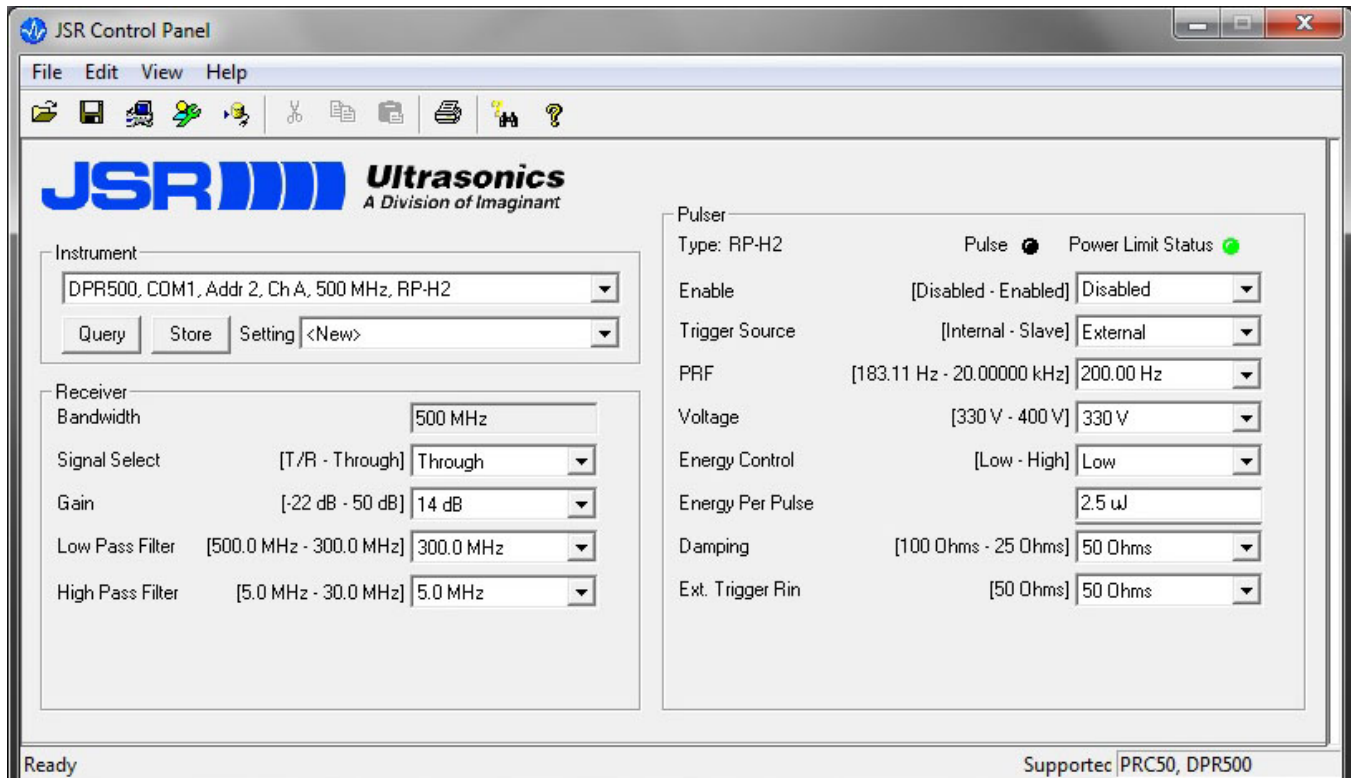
JSR Control Panel

File Edit View Help

JSR Ultrasonics
A Division of Imaginant

Instrument
DPR500, COM1, Addr 2, Ch A, 500 MHz, RP-H2
Query Store Setting <New>

Receiver
Bandwidth 500 MHz
Signal Select [T/R - Through] Through
Gain [-22 dB - 50 dB] 14 dB
Low Pass Filter [500.0 MHz - 300.0 MHz] 300.0 MHz
High Pass Filter [5.0 MHz - 30.0 MHz] 5.0 MHz

Pulser
Type: RP-H2 Pulse Power Limit Status
Enable [Disabled - Enabled] Disabled
Trigger Source [Internal - Slave] External
PRF [183.11 Hz - 20.00000 kHz] 200.00 Hz
Voltage [330 V - 400 V] 330 V
Energy Control [Low - High] Low
Energy Per Pulse 2.5 uJ
Damping [100 Ohms - 25 Ohms] 50 Ohms
Ext. Trigger Rin [50 Ohms] 50 Ohms

Ready
Supportec PRC50, DPR500